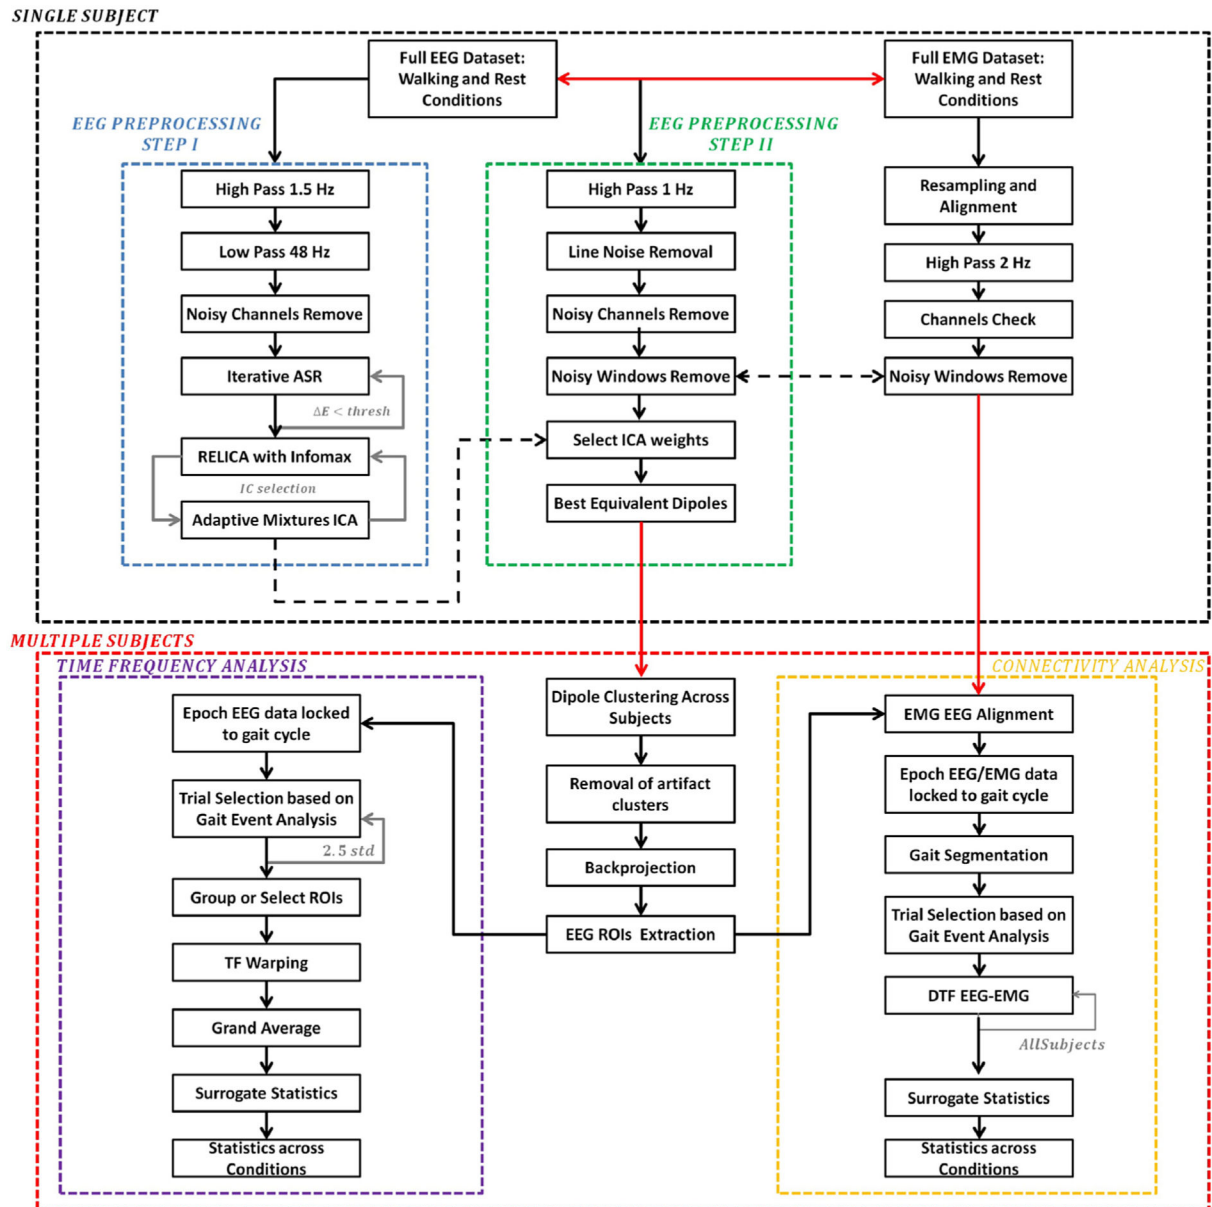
SINGLE SUBJECT

Full EEG Dataset: Walking and Rest Conditions

Full EMG Dataset: Walking and Rest Conditions

EEG PREPROCESSING STEP I

High Pass 1.5 Hz

Low Pass 48 Hz

Noisy Channels Remove

Iterative ASR

$\Delta E < thresh$

RELICA with Infomax

IC selection

Adaptive Mixtures ICA

EEG PREPROCESSING STEP II

High Pass 1 Hz

Line Noise Removal

Noisy Channels Remove

Noisy Windows Remove

Select ICA weights

Best Equivalent Dipoles

Resampling and Alignment

High Pass 2 Hz

Channels Check

Noisy Windows Remove

MULTIPLE SUBJECTS

TIME FREQUENCY ANALYSIS

Epoch EEG data locked to gait cycle

Trial Selection based on Gait Event Analysis

$2.5\ std$

Group or Select ROIs

TF Warping

Grand Average

Surrogate Statistics

Statistics across Conditions

Dipole Clustering Across Subjects

Removal of artifact clusters

Backprojection

EEG ROIs Extraction

CONNECTIVITY ANALYSIS

EMG EEG Alignment

Epoch EEG/EMG data locked to gait cycle

Gait Segmentation

Trial Selection based on Gait Event Analysis

DTF EEG-EMG

AllSubjects

Surrogate Statistics

Statistics across Conditions